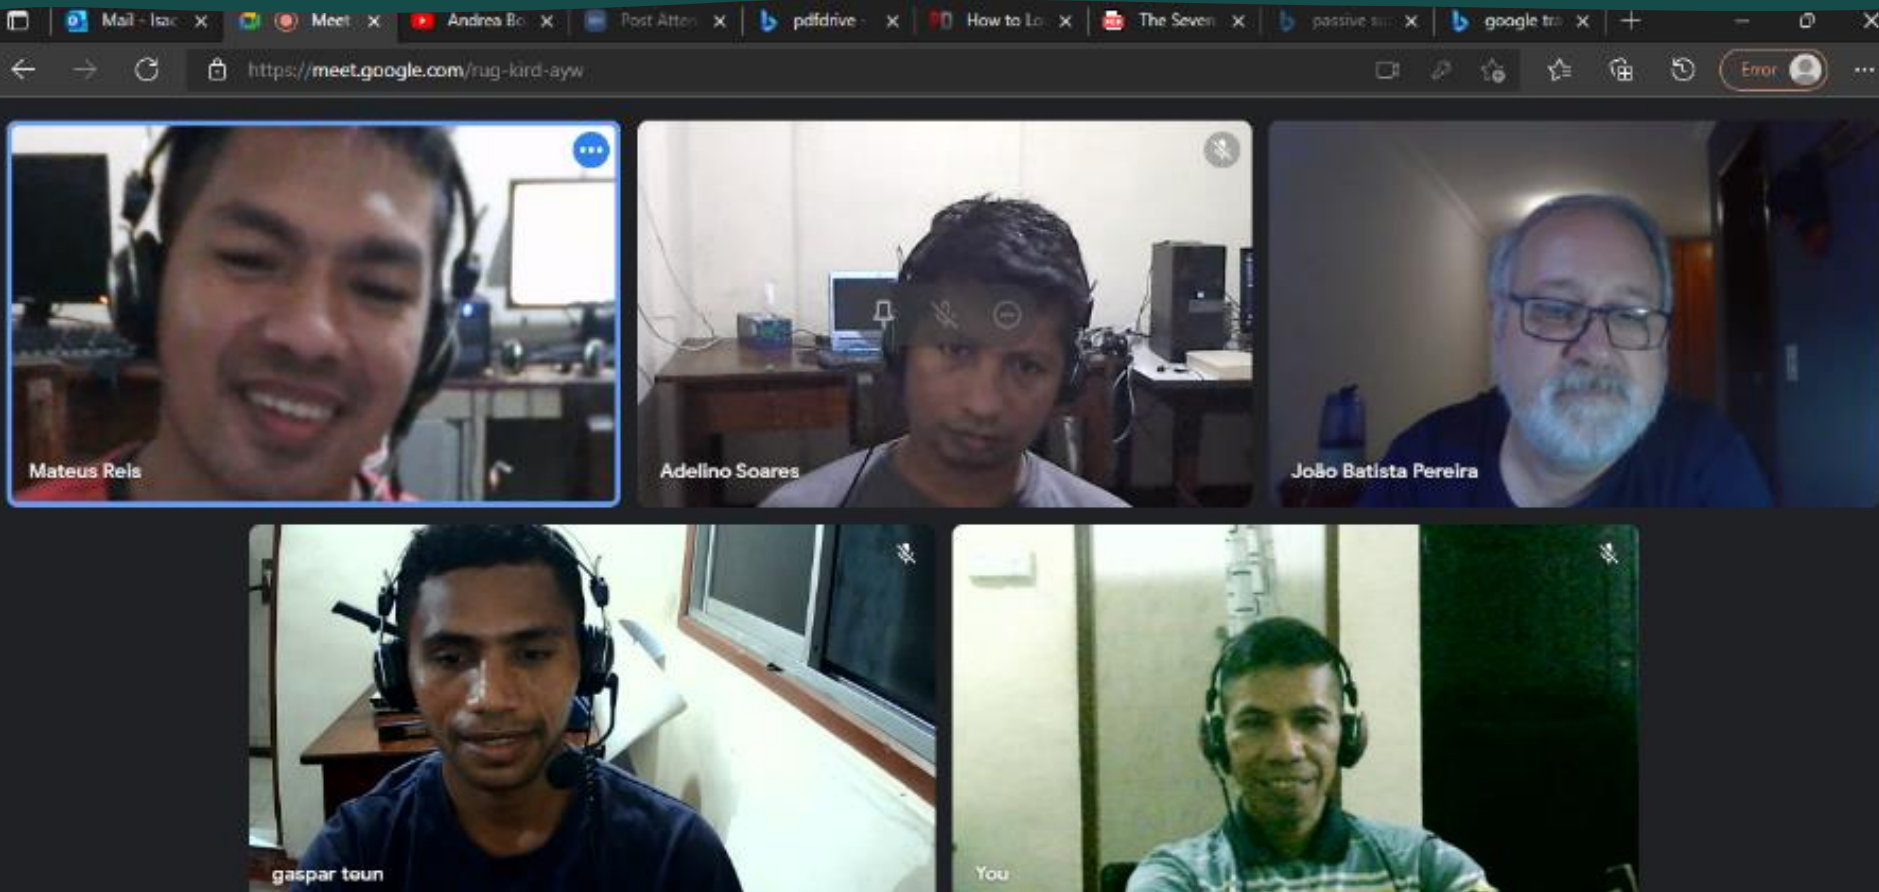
Mail - Isac ×
Meet ×
Andrea Bo ×
Post Atten ×
pdfdrive ×
How to Lo ×
The Seven ×
passive su ×
google tra ×

https://meet.google.com/rug-kird-ayw

Error

Mateus Reis

Adelino Soares

João Batista Pereira

gaspar teun

You